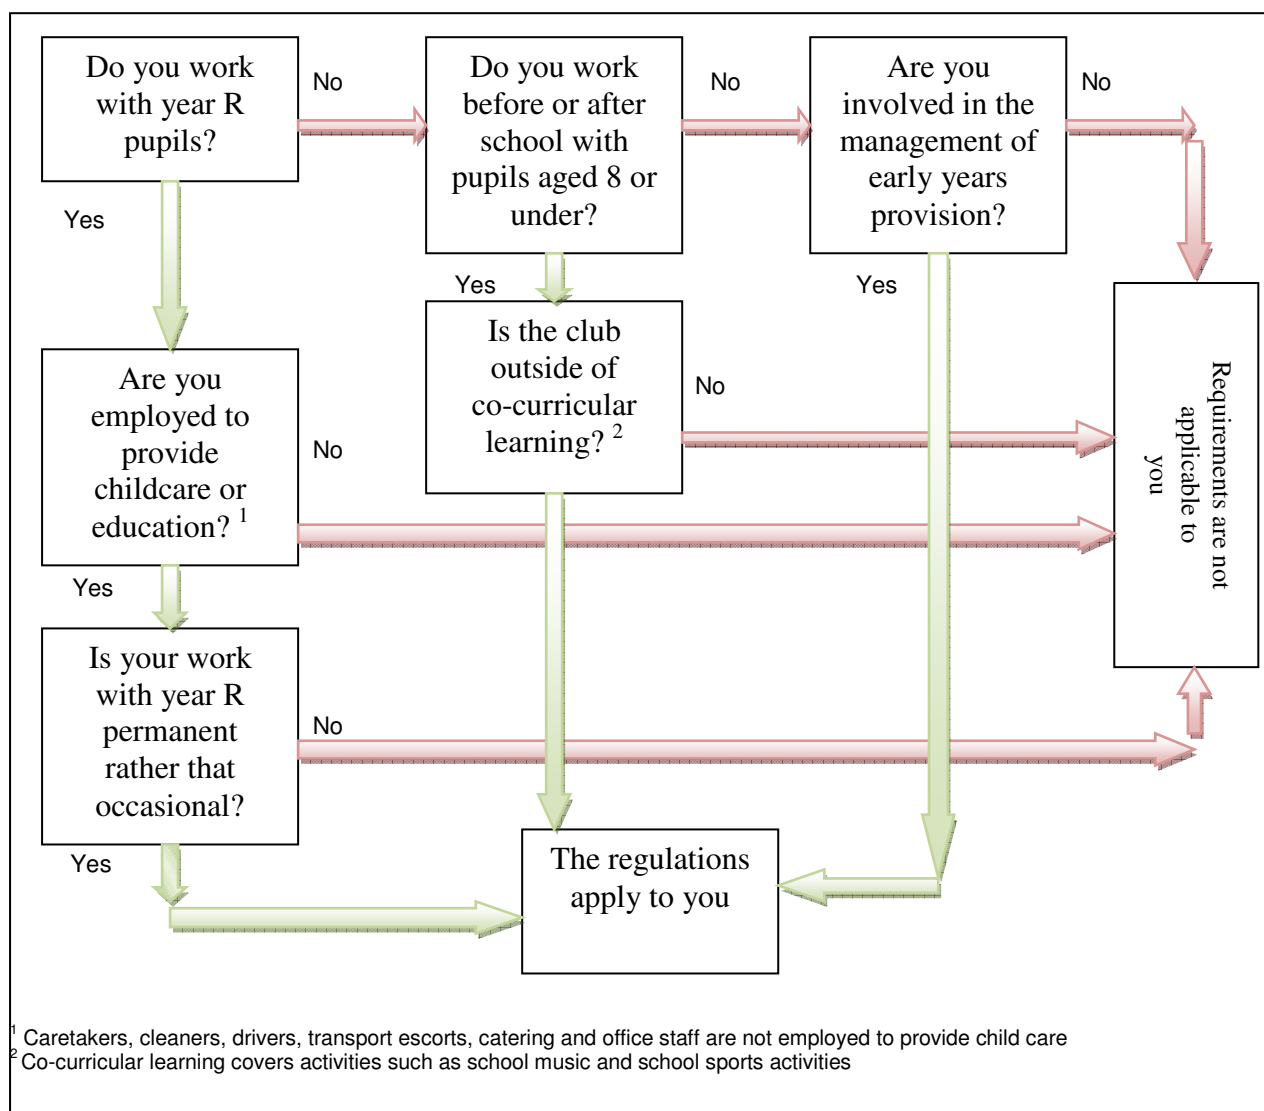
Do you work with year R pupils?

No

Do you work before or after school with pupils aged 8 or under?

No

Are you involved in the management of early years provision?

No

Yes

Yes

Yes

Is the club outside of co-curricular learning? $^2$

No

Requirements are not applicable to you

Are you employed to provide childcare or education? $^1$

No

Yes

Is your work with year R permanent rather that occasional?

No

Yes

The regulations apply to you

$^1$ Caretakers, cleaners, drivers, transport escorts, catering and office staff are not employed to provide child care
$^2$ Co-curricular learning covers activities such as school music and school sports activities